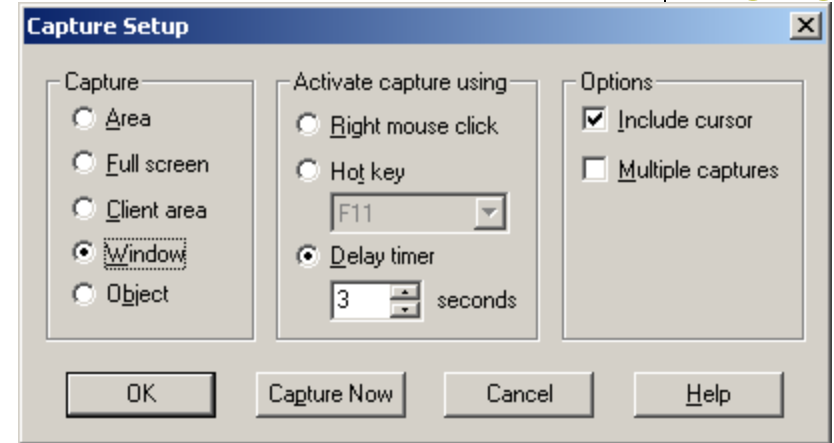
Capture Setup

Capture
Area
Full screen
Client area
Window
Object

Activate capture using
Right mouse click
Hot key
F11
Delay timer
3 seconds

Options
Include cursor
Multiple captures

OK
Capture Now
Cancel
Help